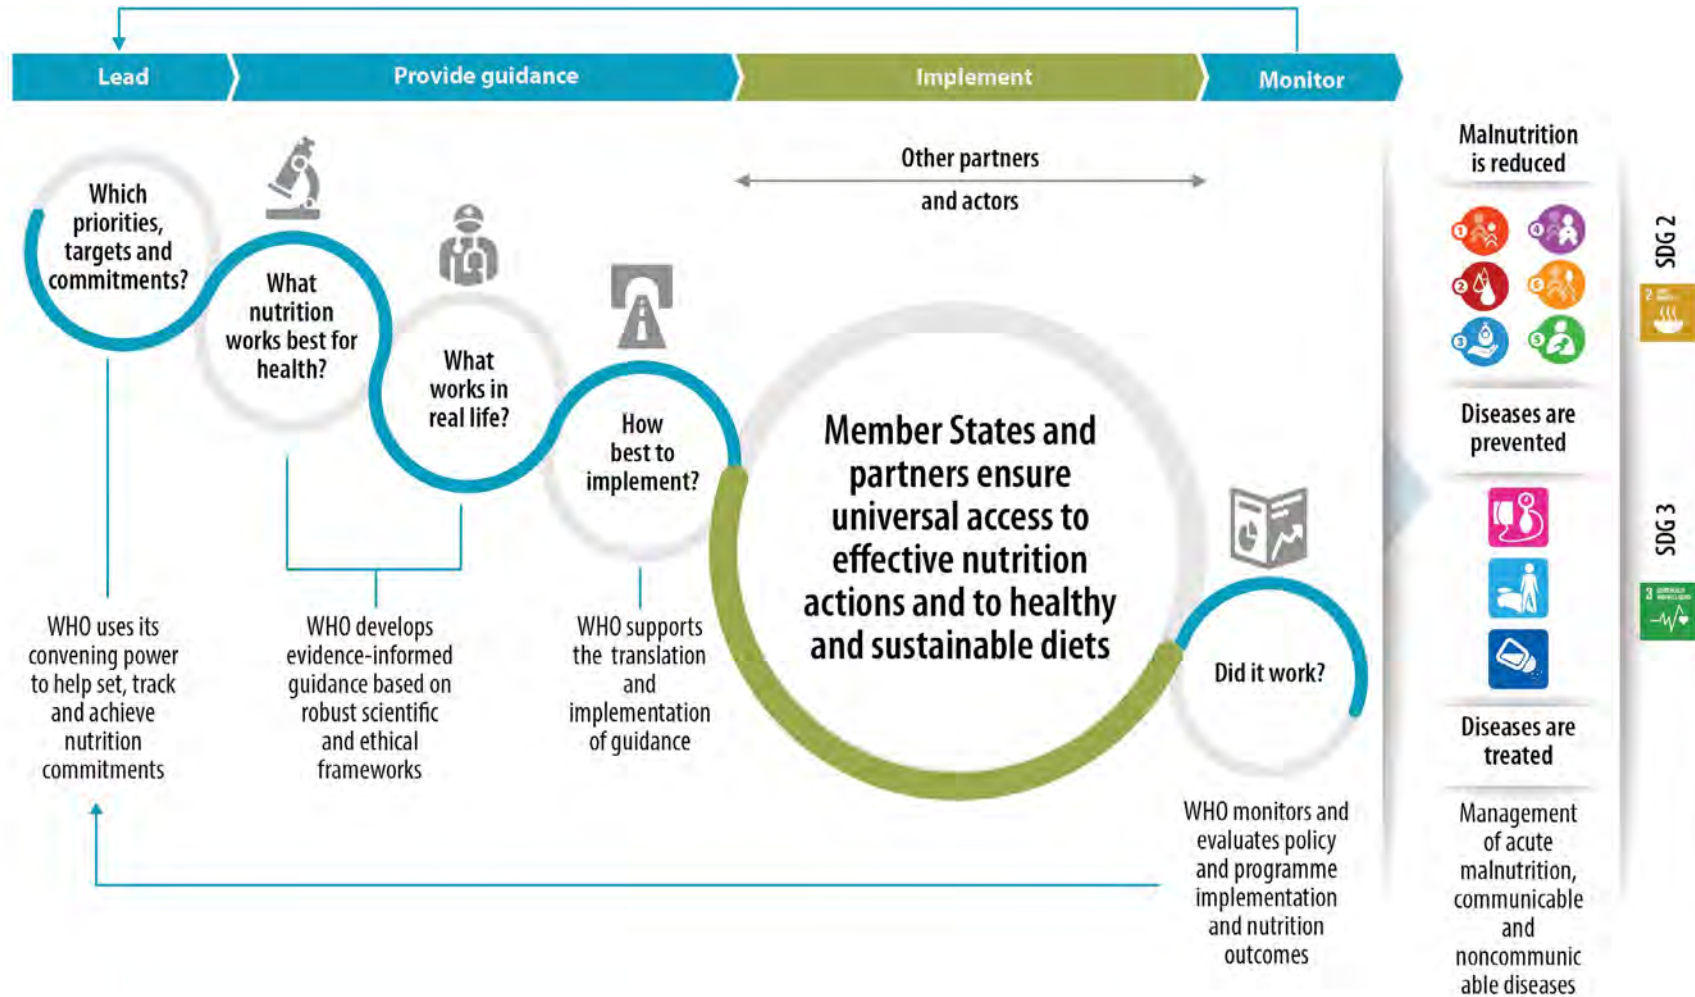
Lead

Provide guidance

Implement

Monitor

Which priorities, targets and commitments?

What nutrition works best for health?

What works in real life?

How best to implement?

Other partners and actors

Member States and partners ensure universal access to effective nutrition actions and to healthy and sustainable diets

Did it work?

WHO uses its convening power to help set, track and achieve nutrition commitments

WHO develops evidence-informed guidance based on robust scientific and ethical frameworks

WHO supports the translation and implementation of guidance

WHO monitors and evaluates policy and programme implementation and nutrition outcomes

Malnutrition is reduced

1 2 3 4 5 6

Diseases are prevented

Diseases are treated

Management of acute malnutrition, communicable and noncommunicable diseases

SDG 2

2

SDG 3

3